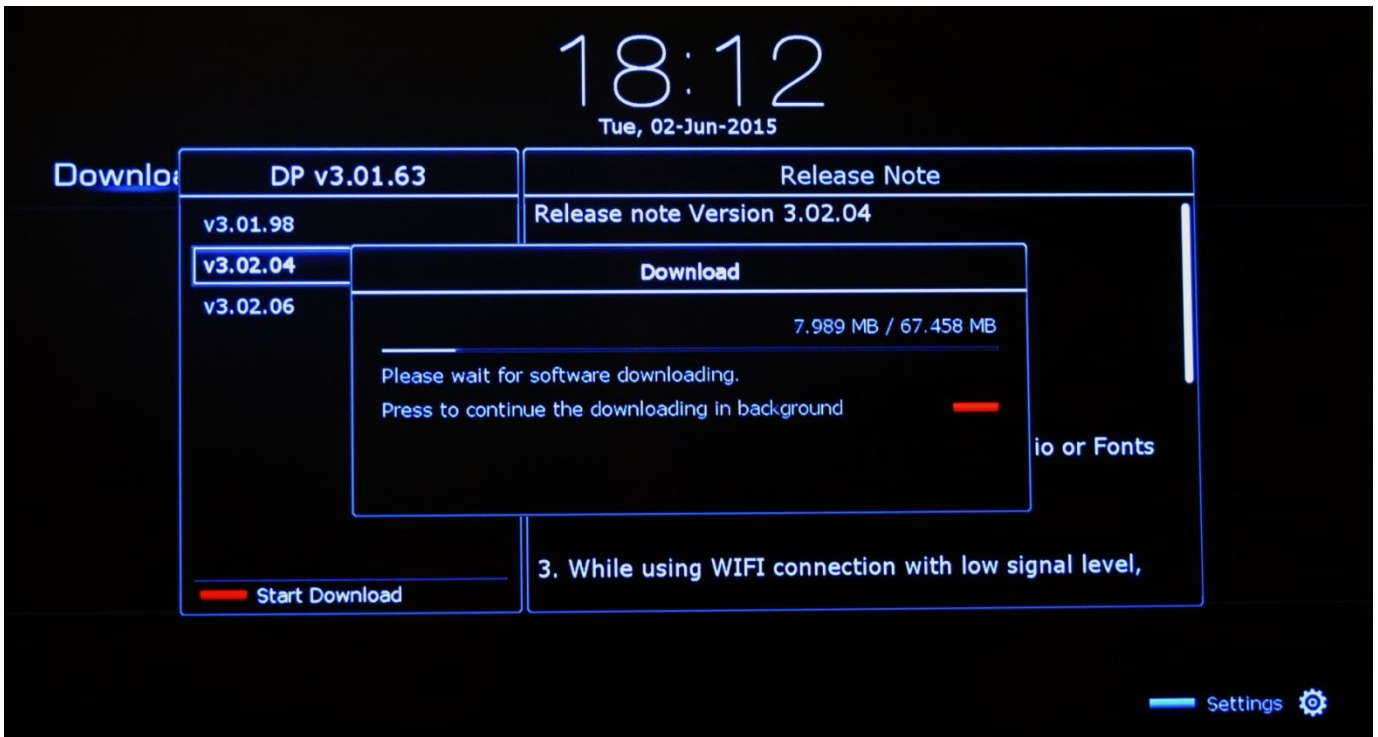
18:12
Tue, 02-Jun-2015

Downlo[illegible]

DP v3.01.63

v3.01.98
v3.02.04
v3.02.06

Start Download

Release Note

Release note Version 3.02.04

io or Fonts

3. While using WIFI connection with low signal level,

Download

7.989 MB / 67.458 MB

Please wait for software downloading.
Press to continue the downloading in background

Settings